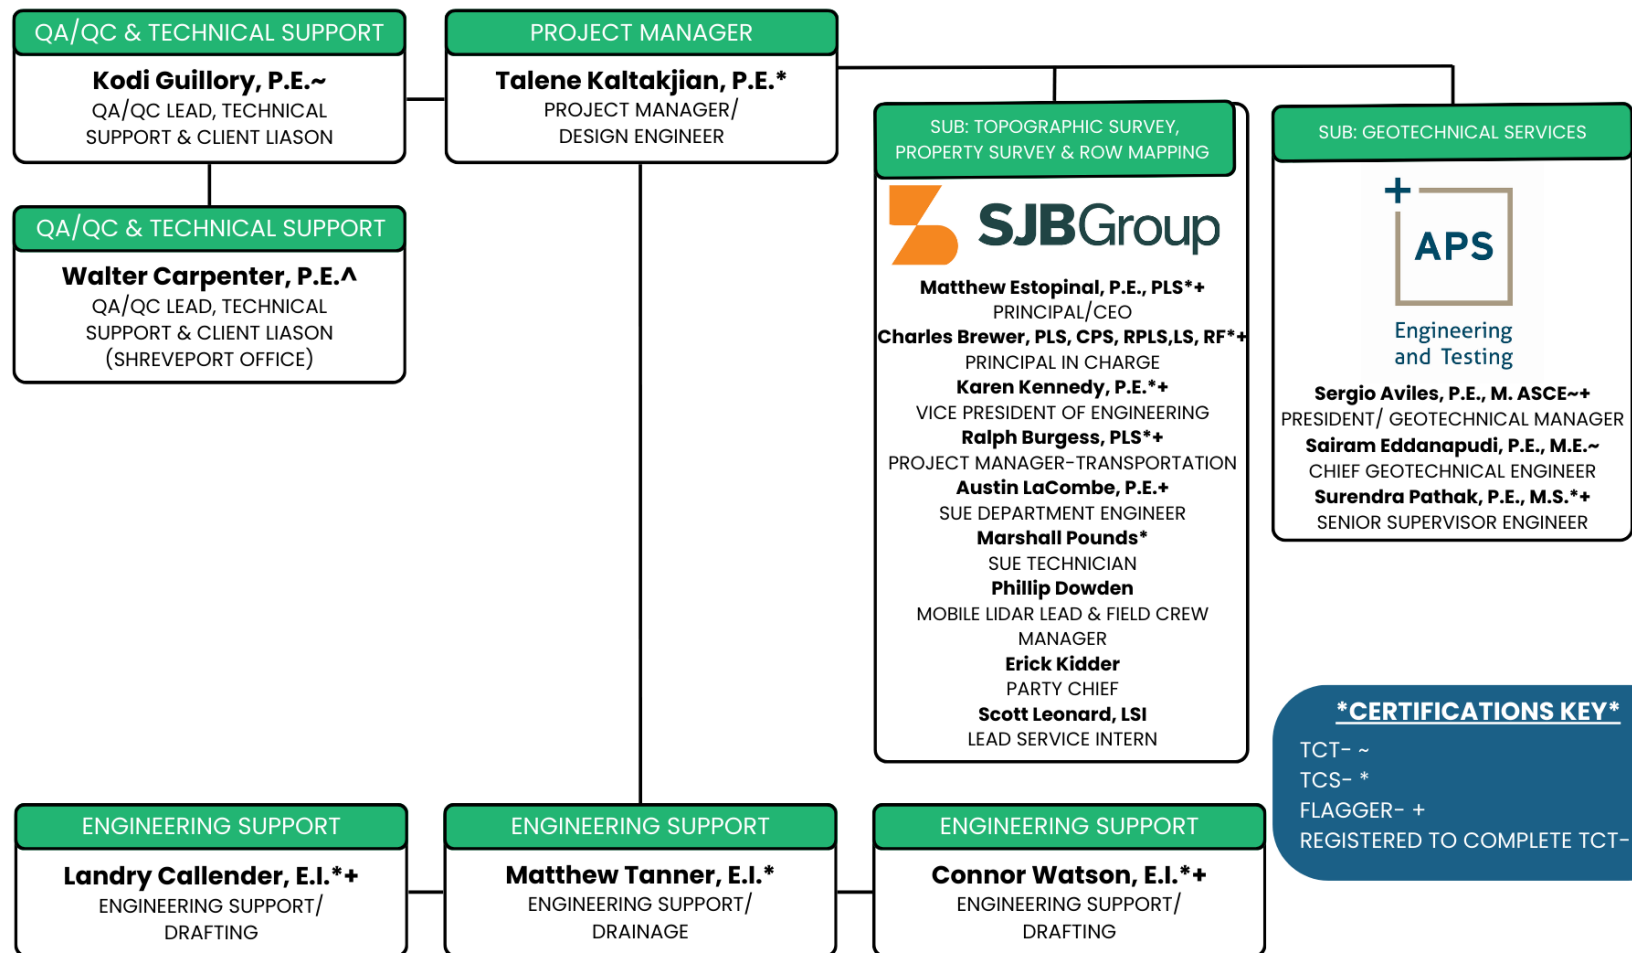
QA/QC & TECHNICAL SUPPORT
**Kodi Guillory, P.E.~**
QA/QC LEAD, TECHNICAL SUPPORT & CLIENT LIASON

PROJECT MANAGER
**Talene Kaltakjian, P.E.***
PROJECT MANAGER/ DESIGN ENGINEER

QA/QC & TECHNICAL SUPPORT
**Walter Carpenter, P.E.^**
QA/QC LEAD, TECHNICAL SUPPORT & CLIENT LIASON (SHREVEPORT OFFICE)

SUB: TOPOGRAPHIC SURVEY, PROPERTY SURVEY & ROW MAPPING
SJBGroup
**Matthew Estopinal, P.E., PLS*+**
PRINCIPAL/CEO
**Charles Brewer, PLS, CPS, RPLS,LS, RF*+**
PRINCIPAL IN CHARGE
**Karen Kennedy, P.E.*+**
VICE PRESIDENT OF ENGINEERING
**Ralph Burgess, PLS*+**
PROJECT MANAGER-TRANSPORTATION
**Austin LaCombe, P.E.+**
SUE DEPARTMENT ENGINEER
**Marshall Pounds***
SUE TECHNICIAN
**Phillip Dowden**
MOBILE LIDAR LEAD & FIELD CREW MANAGER
**Erick Kidder**
PARTY CHIEF
**Scott Leonard, LSI**
LEAD SERVICE INTERN

SUB: GEOTECHNICAL SERVICES
APS
Engineering and Testing
**Sergio Aviles, P.E., M. ASCE~+**
PRESIDENT/ GEOTECHNICAL MANAGER
**Sairam Eddanapudi, P.E., M.E.~**
CHIEF GEOTECHNICAL ENGINEER
**Surendra Pathak, P.E., M.S.*+**
SENIOR SUPERVISOR ENGINEER

*CERTIFICATIONS KEY*
TCT- ~
TCS- *
FLAGGER- +
REGISTERED TO COMPLETE TCT-

ENGINEERING SUPPORT
**Landry Callender, E.I.*+**
ENGINEERING SUPPORT/ DRAFTING

ENGINEERING SUPPORT
**Matthew Tanner, E.I.***
ENGINEERING SUPPORT/ DRAINAGE

ENGINEERING SUPPORT
**Connor Watson, E.I.*+**
ENGINEERING SUPPORT/ DRAFTING